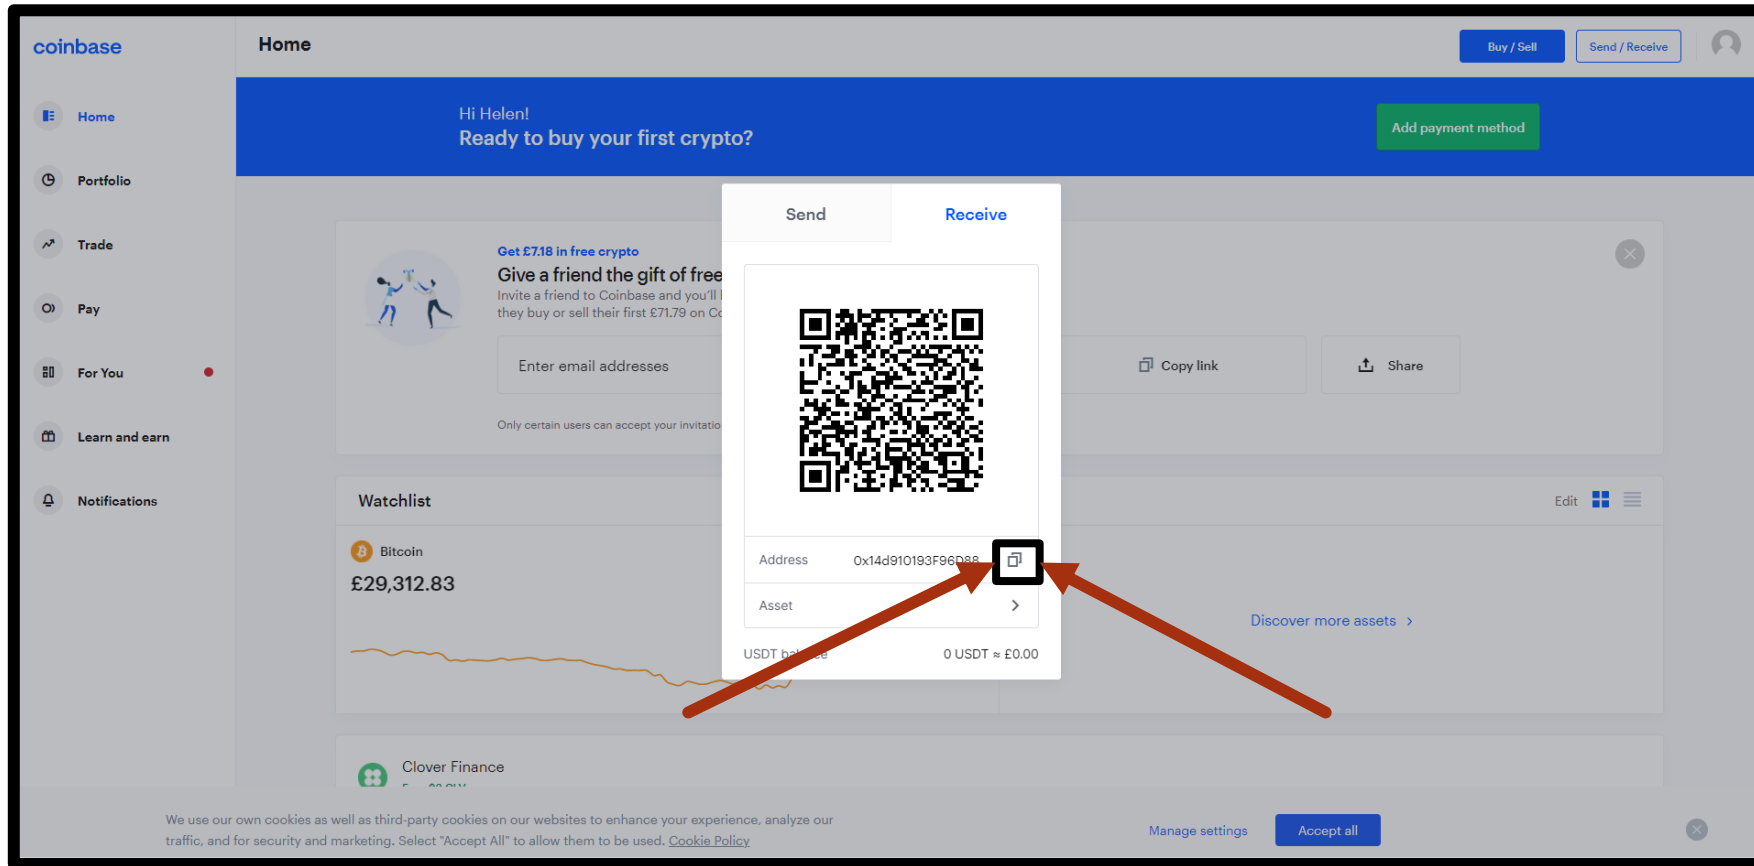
coinbase

Home

Buy / Sell

Send / Receive

Home

Portfolio

Trade

Pay

For You

Learn and earn

Notifications

Hi Helen!

Ready to buy your first crypto?

Add payment method

Get £7.18 in free crypto

Give a friend the gift of free

Invite a friend to Coinbase and you'll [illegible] they buy or sell their first £71.79 on C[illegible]

Enter email addresses

Copy link

Share

Only certain users can accept your invitatio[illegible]

Send

Receive

Address 0x14d910193F96D88

Asset

USDT bal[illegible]e 0 USDT ≈ £0.00

Watchlist

Edit

Bitcoin

£29,312.83

Discover more assets ›

Clover Finance

We use our own cookies as well as third-party cookies on our websites to enhance your experience, analyze our traffic, and for security and marketing. Select "Accept All" to allow them to be used. Cookie Policy

Manage settings

Accept all